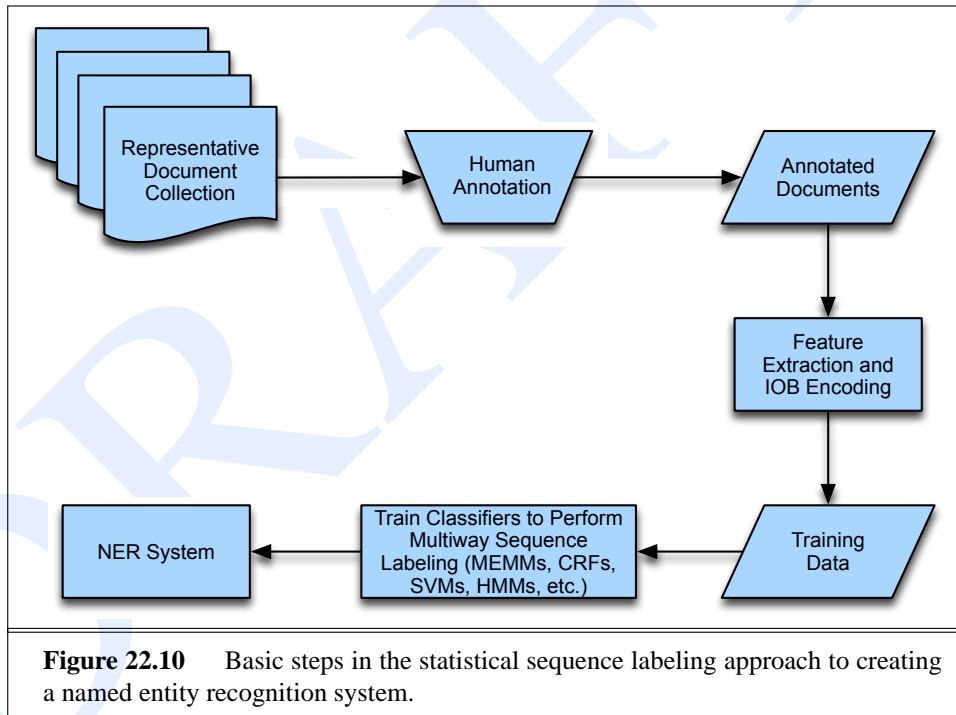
Representative Document Collection

Human Annotation

Annotated Documents

Feature Extraction and IOB Encoding

Training Data

Train Classifiers to Perform Multiway Sequence Labeling (MEMMs, CRFs, SVMs, HMMs, etc.)

NER System

**Figure 22.10** Basic steps in the statistical sequence labeling approach to creating a named entity recognition system.